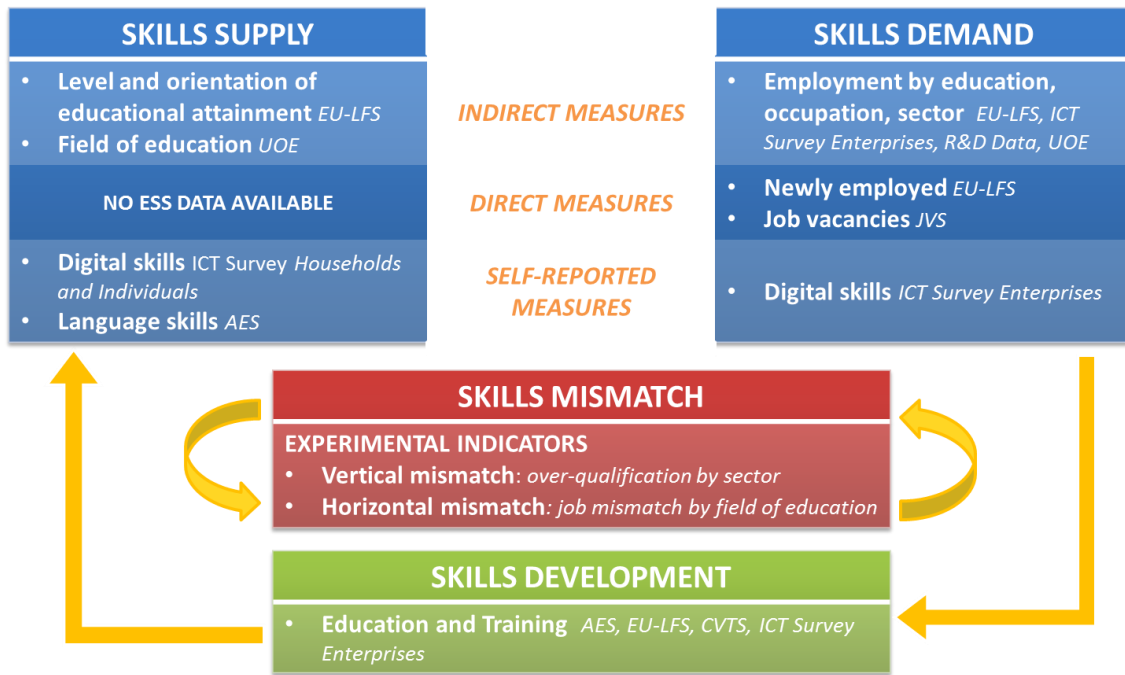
SKILLS SUPPLY

- Level and orientation of educational attainment EU-LFS
- Field of education UOE

NO ESS DATA AVAILABLE

- Digital skills ICT Survey Households and Individuals
- Language skills AES

INDIRECT MEASURES

DIRECT MEASURES

SELF-REPORTED MEASURES

SKILLS DEMAND

- Employment by education, occupation, sector EU-LFS, ICT Survey Enterprises, R&D Data, UOE

- Newly employed EU-LFS
- Job vacancies JVS

- Digital skills ICT Survey Enterprises

SKILLS MISMATCH

EXPERIMENTAL INDICATORS
- Vertical mismatch: over-qualification by sector
- Horizontal mismatch: job mismatch by field of education

SKILLS DEVELOPMENT

- Education and Training AES, EU-LFS, CVTS, ICT Survey Enterprises